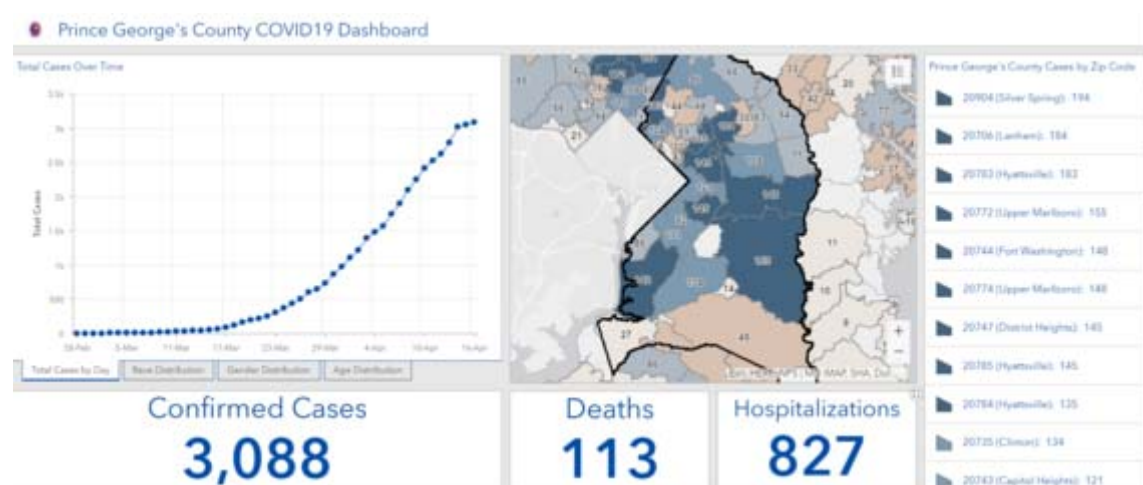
Prince George's County COVID19 Dashboard

Total Cases Over Time

3.5k
3k
2.5k
2k
1.5k
1k
500
0

Total Cases

28-Feb 5-Mar 11-Mar 17-Mar 23-Mar 29-Mar 4-Apr 10-Apr 16-Apr

Total Cases by Day | Race Distribution | Gender Distribution | Age Distribution

21
27
41
11
10
9
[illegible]

Esri, HERE, NPS | MD iMAP, SHA, D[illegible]

Prince George's County Cases by Zip Code

20904 (Silver Spring): 194
20706 (Lanham): 184
20783 (Hyattsville): 183
20772 (Upper Marlboro): 155
20744 (Fort Washington): 148
20774 (Upper Marlboro): 148
20747 (District Heights): 145
20785 (Hyattsville): 145
20784 (Hyattsville): 135
20735 (Clinton): 134
20743 (Capitol Heights): 121

Confirmed Cases
3,088

Deaths
113

Hospitalizations
827